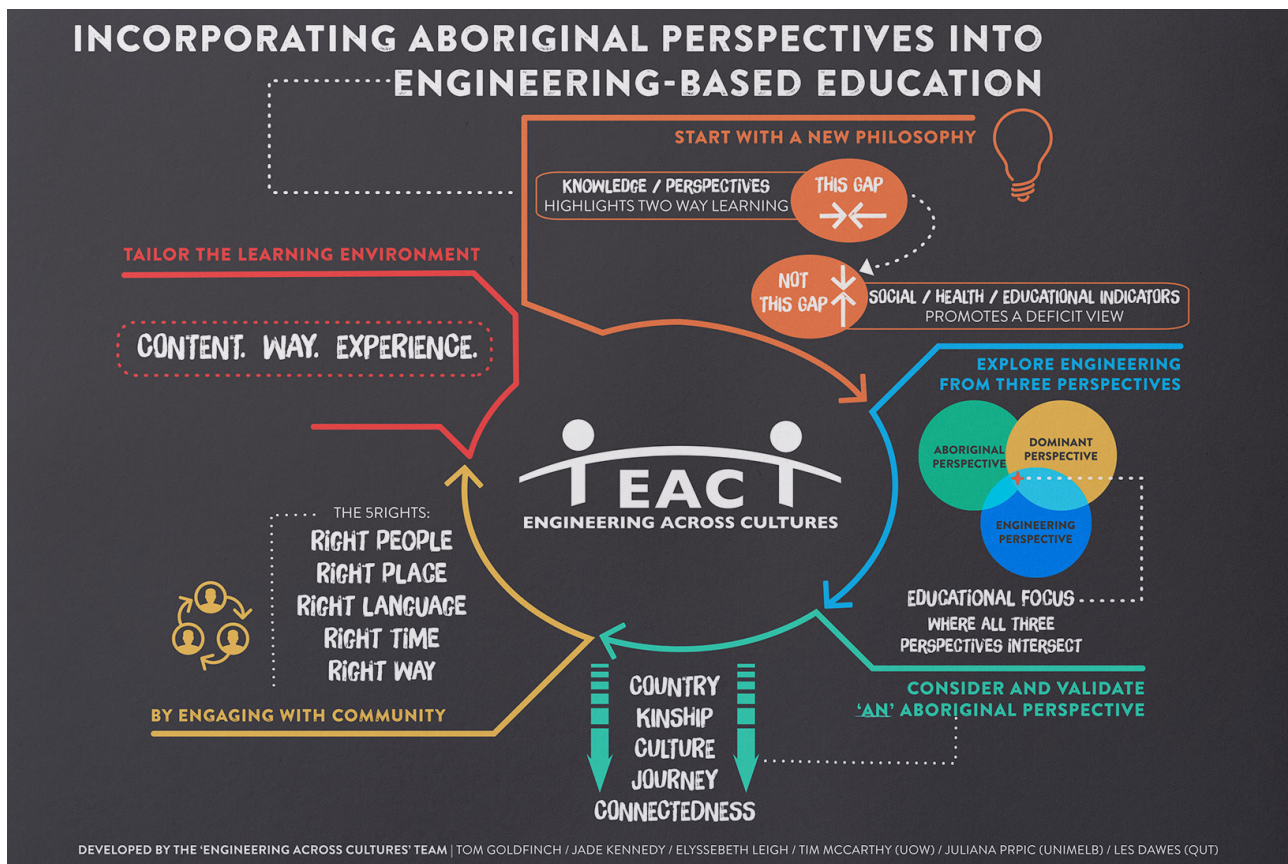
INCORPORATING ABORIGINAL PERSPECTIVES INTO ENGINEERING-BASED EDUCATION

START WITH A NEW PHILOSOPHY

KNOWLEDGE / PERSPECTIVES
HIGHLIGHTS TWO WAY LEARNING

THIS GAP

NOT THIS GAP

SOCIAL / HEALTH / EDUCATIONAL INDICATORS
PROMOTES A DEFICIT VIEW

TAILOR THE LEARNING ENVIRONMENT

CONTENT. WAY. EXPERIENCE.

EXPLORE ENGINEERING FROM THREE PERSPECTIVES

ABORIGINAL PERSPECTIVE

DOMINANT PERSPECTIVE

ENGINEERING PERSPECTIVE

EAC
ENGINEERING ACROSS CULTURES

THE 5RIGHTS:
RIGHT PEOPLE
RIGHT PLACE
RIGHT LANGUAGE
RIGHT TIME
RIGHT WAY

EDUCATIONAL FOCUS
WHERE ALL THREE PERSPECTIVES INTERSECT

CONSIDER AND VALIDATE 'AN' ABORIGINAL PERSPECTIVE

BY ENGAGING WITH COMMUNITY

COUNTRY
KINSHIP
CULTURE
JOURNEY
CONNECTEDNESS

DEVELOPED BY THE 'ENGINEERING ACROSS CULTURES' TEAM | TOM GOLDFINCH / JADE KENNEDY / ELYSSEBETH LEIGH / TIM MCCARTHY (UOW) / JULIANA PRPIC (UNIMELB) / LES DAWES (QUT)